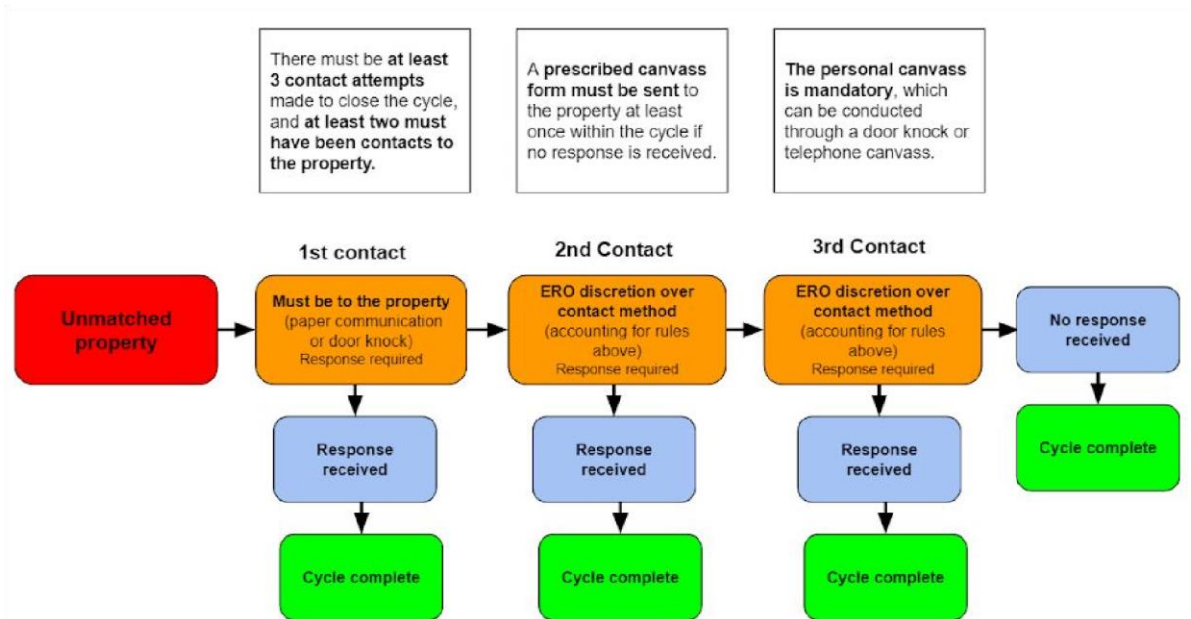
There must be at least 3 contact attempts made to close the cycle, and at least two must have been contacts to the property.

A prescribed canvass form must be sent to the property at least once within the cycle if no response is received.

The personal canvass is mandatory, which can be conducted through a door knock or telephone canvass.

1st contact

2nd Contact

3rd Contact

Unmatched property

Must be to the property (paper communication or door knock) Response required

ERO discretion over contact method (accounting for rules above) Response required

ERO discretion over contact method (accounting for rules above) Response required

No response received

Cycle complete

Response received

Cycle complete

Response received

Cycle complete

Response received

Cycle complete